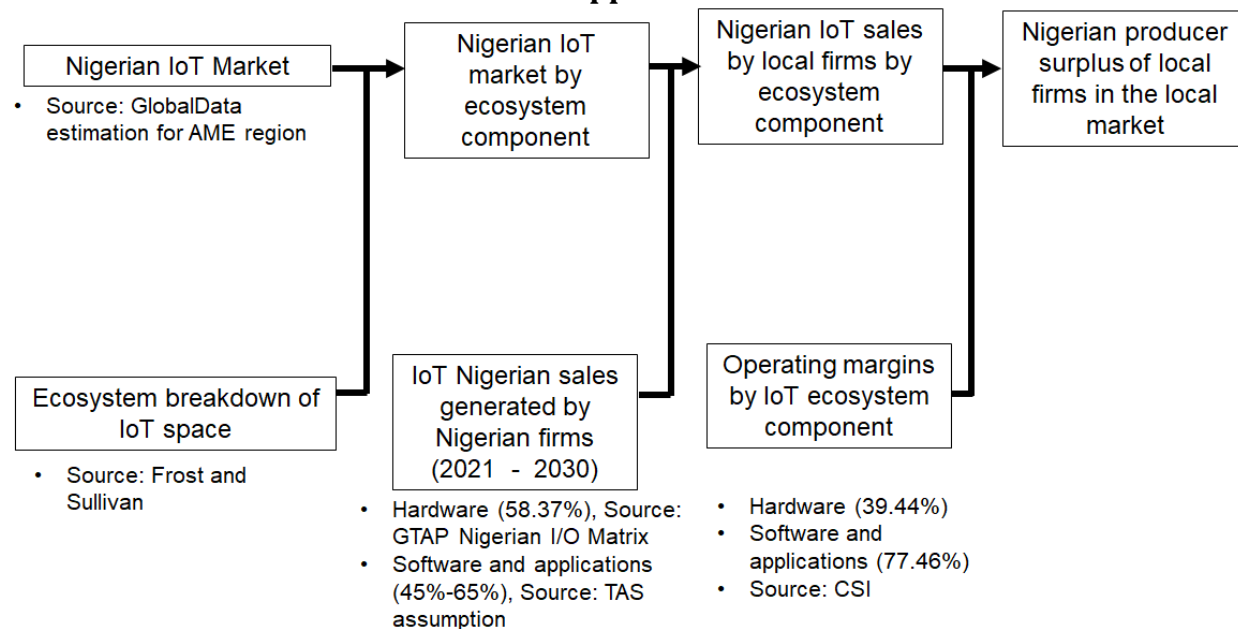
Nigerian IoT Market

- Source: GlobalData estimation for AME region

Ecosystem breakdown of IoT space

- Source: Frost and Sullivan

Nigerian IoT market by ecosystem component

IoT Nigerian sales generated by Nigerian firms (2021 - 2030)

- Hardware (58.37%), Source: GTAP Nigerian I/O Matrix
- Software and applications (45%-65%), Source: TAS assumption

Nigerian IoT sales by local firms by ecosystem component

Operating margins by IoT ecosystem component

- Hardware (39.44%)
- Software and applications (77.46%)
- Source: CSI

Nigerian producer surplus of local firms in the local market